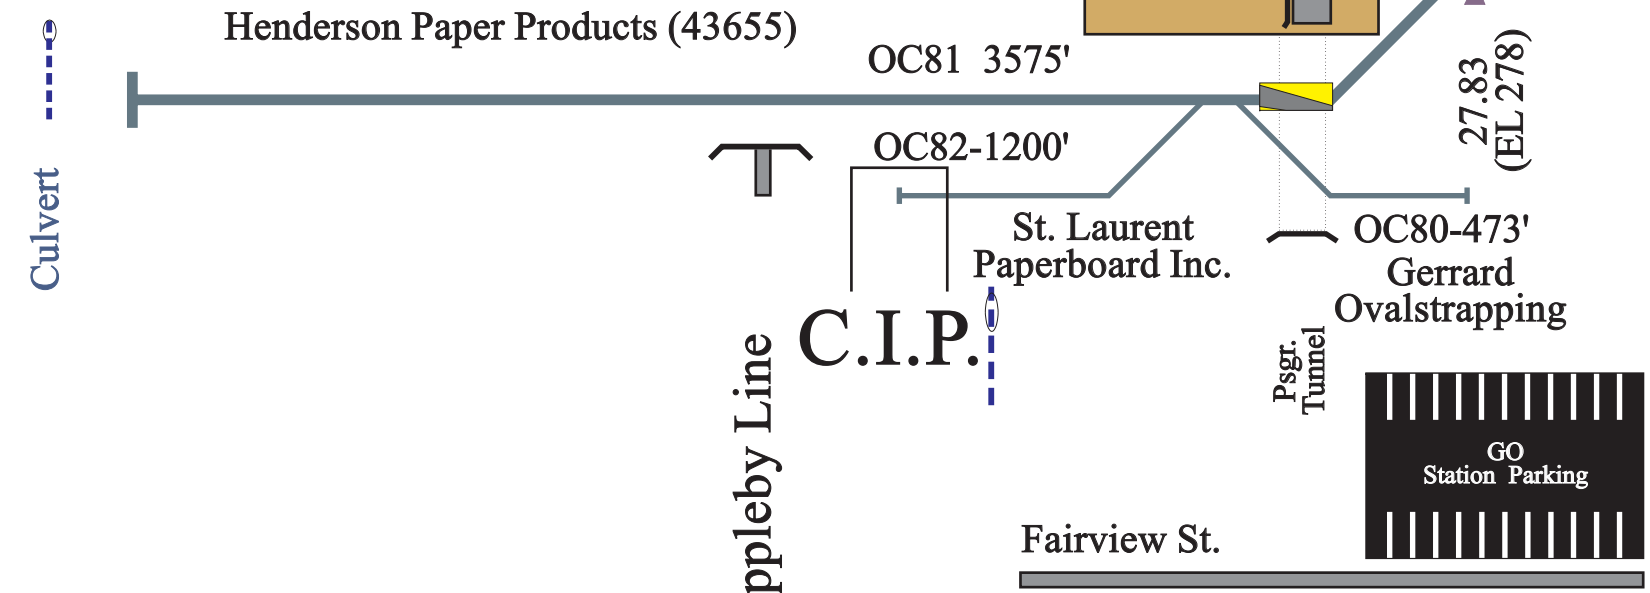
Henderson Paper Products (43655)

OC81 3575'

27.83
(EL 278)

Culvert

OC82-1200'

St. Laurent
Paperboard Inc.

OC80-473'
Gerrard
Ovalstrapping

C.I.P.

ppleby Line

Psgr.
Tunnel

GO
Station Parking

Fairview St.